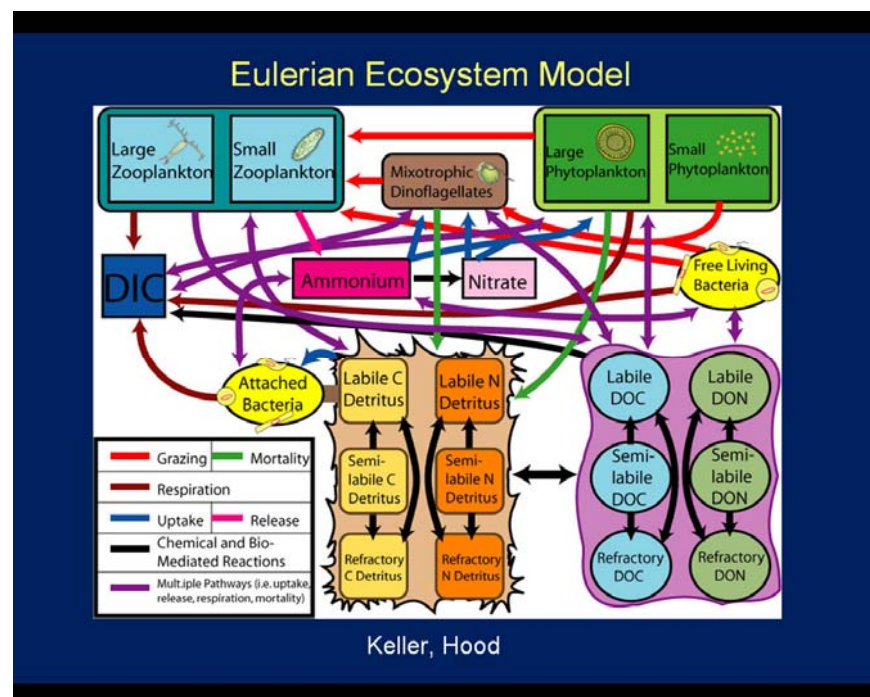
Eulerian Ecosystem Model

Large Zooplankton

Small Zooplankton

Mixotrophic Dinoflagellates

Large Phytoplankton

Small Phytoplankton

DIC

Ammonium

Nitrate

Free Living Bacteria

Attached Bacteria

Labile C Detritus

Labile N Detritus

Semi-labile C Detritus

Semi-labile N Detritus

Refractory C Detritus

Refractory N Detritus

Labile DOC

Labile DON

Semi-labile DOC

Semi-labile DON

Refractory DOC

Refractory DON

Grazing

Mortality

Respiration

Uptake

Release

Chemical and Bio-Mediated Reactions

Mult.iple Pathways (i.e. uptake, release, respiration, mortality)

Keller, Hood